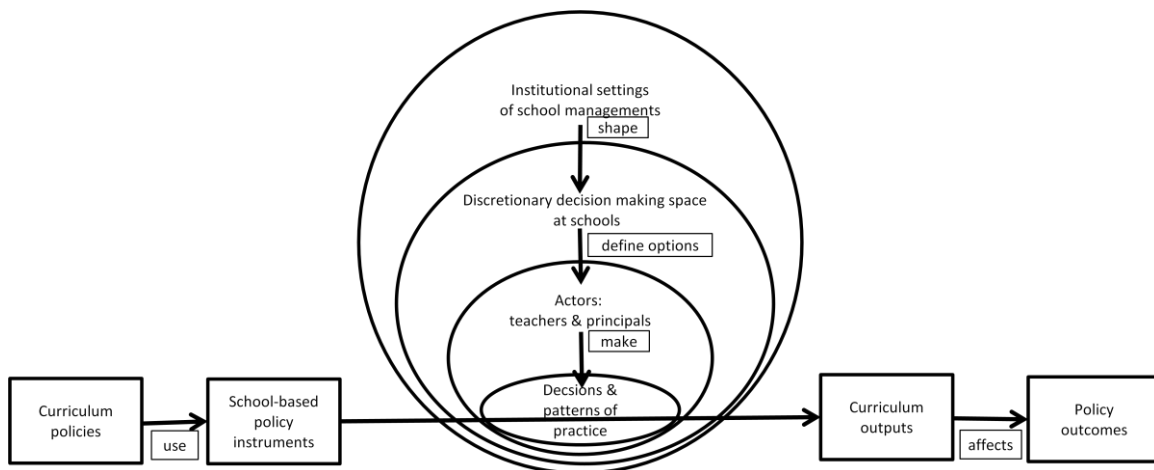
Institutional settings of school managements

shape

Discretionary decision making space at schools

define options

Actors: teachers & principals

make

Decsions & patterns of practice

Curriculum policies

use

School-based policy instruments

Curriculum outputs

affects

Policy outcomes